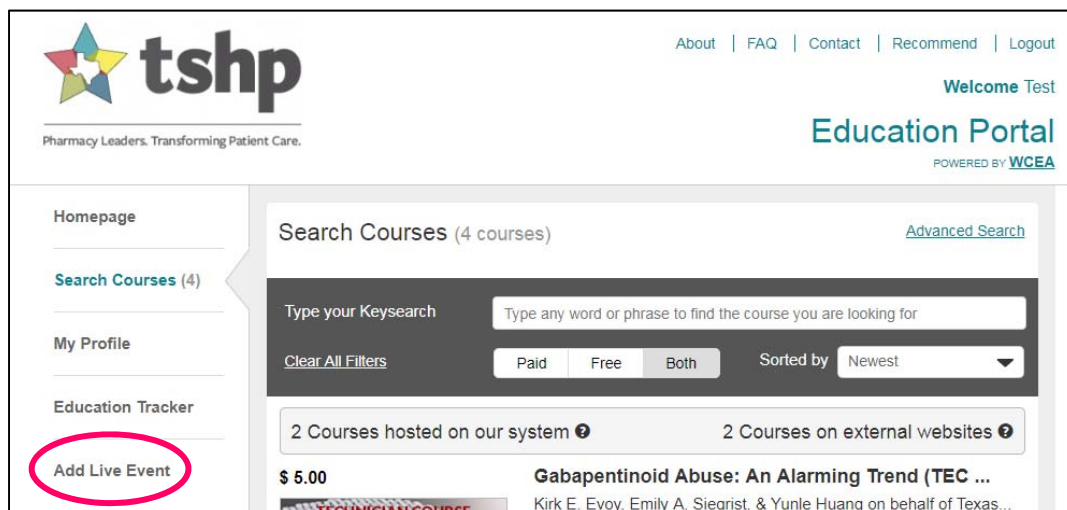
tshp

Pharmacy Leaders. Transforming Patient Care.

About | FAQ | Contact | Recommend | Logout

Welcome Test

Education Portal

POWERED BY WCEA

Homepage

Search Courses (4)

My Profile

Education Tracker

Add Live Event

Search Courses (4 courses)

Advanced Search

Type your Keysearch

Type any word or phrase to find the course you are looking for

Clear All Filters

Paid | Free | Both

Sorted by

Newest

2 Courses hosted on our system

2 Courses on external websites

$ 5.00

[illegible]

Gabapentinoid Abuse: An Alarming Trend (TEC ...

Kirk E. Evoy, Emily A. Siegrist, & Yunle Huang on behalf of Texas...